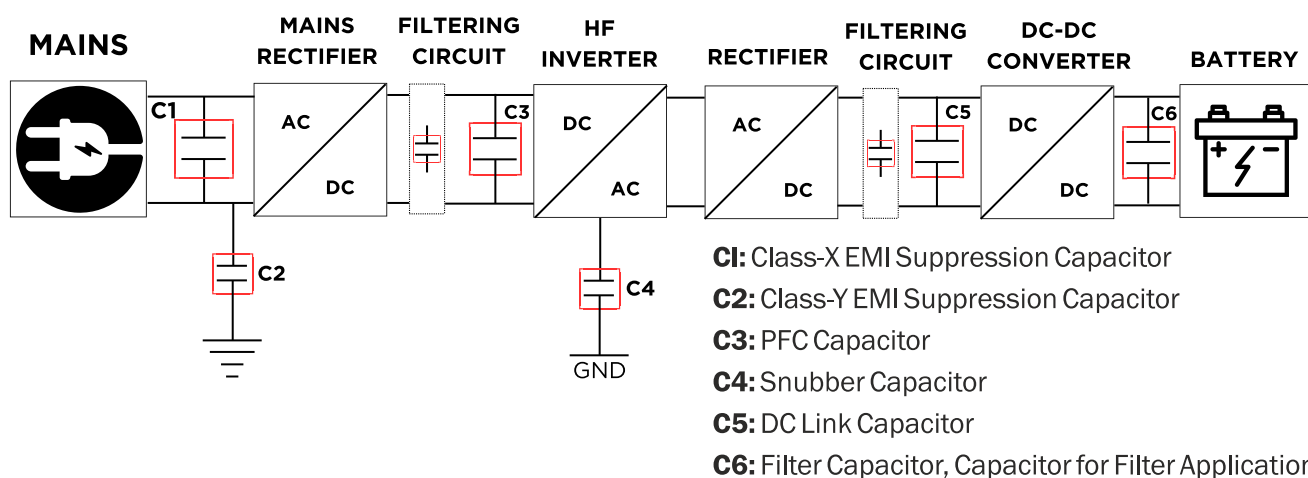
MAINS

MAINS RECTIFIER

FILTERING CIRCUIT

HF INVERTER

RECTIFIER

FILTERING CIRCUIT

DC-DC CONVERTER

BATTERY

C1

AC

DC

C3

DC

AC

AC

DC

C5

DC

DC

C6

+ -

C2

C4

GND

CI: Class-X EMI Suppression Capacitor
C2: Class-Y EMI Suppression Capacitor
C3: PFC Capacitor
C4: Snubber Capacitor
C5: DC Link Capacitor
C6: Filter Capacitor, Capacitor for Filter Applicatior